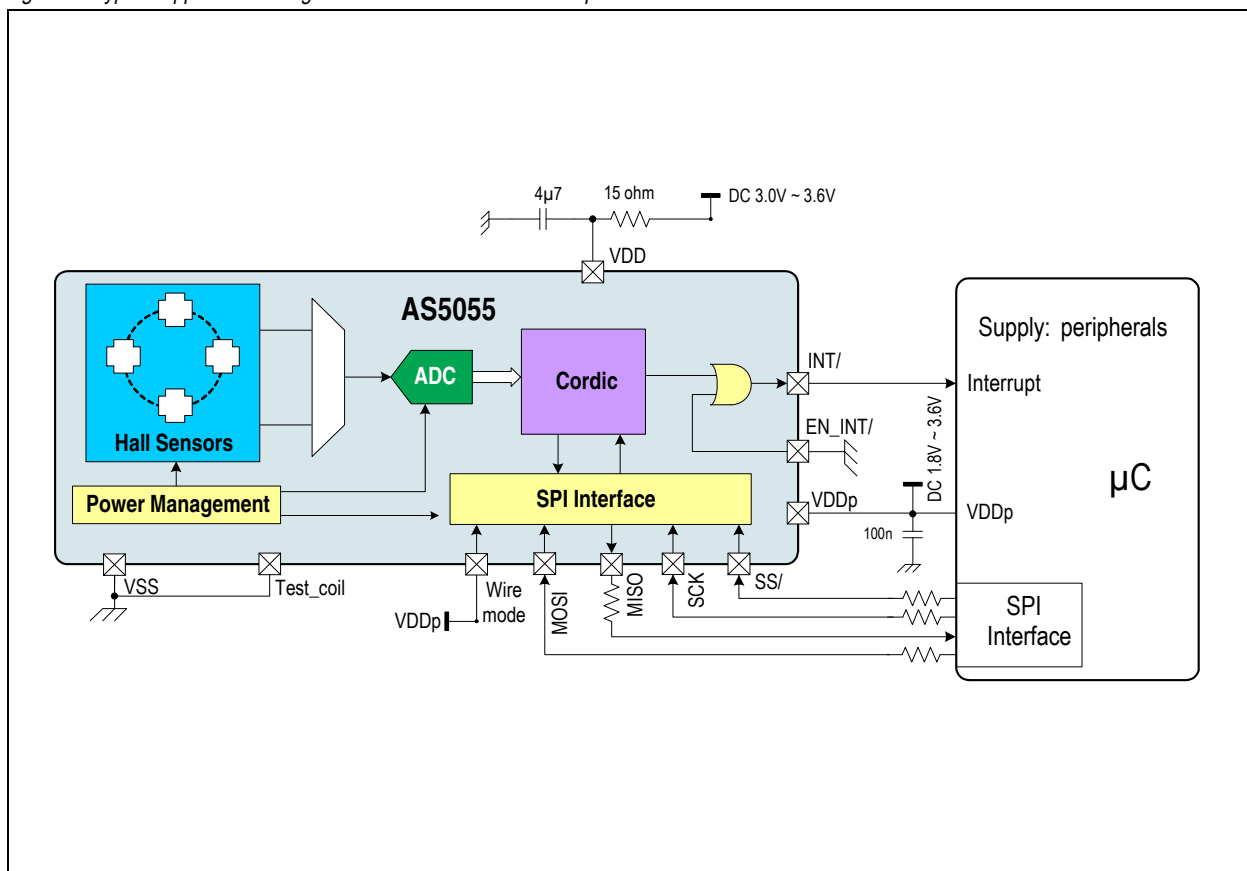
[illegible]

4µ7
15 ohm
DC 3.0V ~ 3.6V
VDD
AS5055
Hall Sensors
ADC
Cordic
Power Management
SPI Interface
INT/
EN_INT/
VDDp
DC 1.8V ~ 3.6V
100n
Supply: peripherals
Interrupt
VDDp
µC
SPI Interface
VSS
Test_coil
VDDp
Wire mode
MOSI
MISO
SCK
SS/